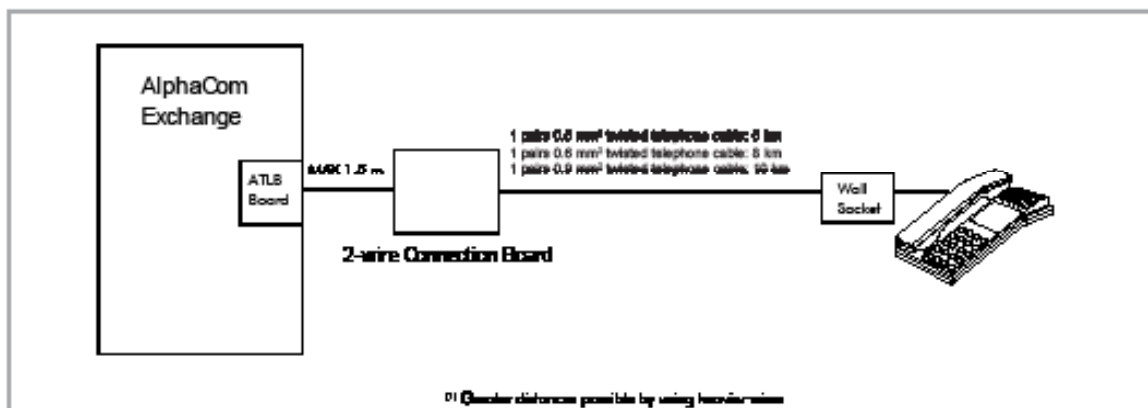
AlphaCom Exchange

ATLB Board

MAX 1.5 m

1 pairs 0.5 mm² twisted telephone cable: 5 km
1 pairs 0.6 mm² twisted telephone cable: 8 km
1 pairs 0.9 mm² twisted telephone cable: 10 km

Wall Socket

2-wire Connection Board

¹⁾ Greater distance possible by using heavier wires